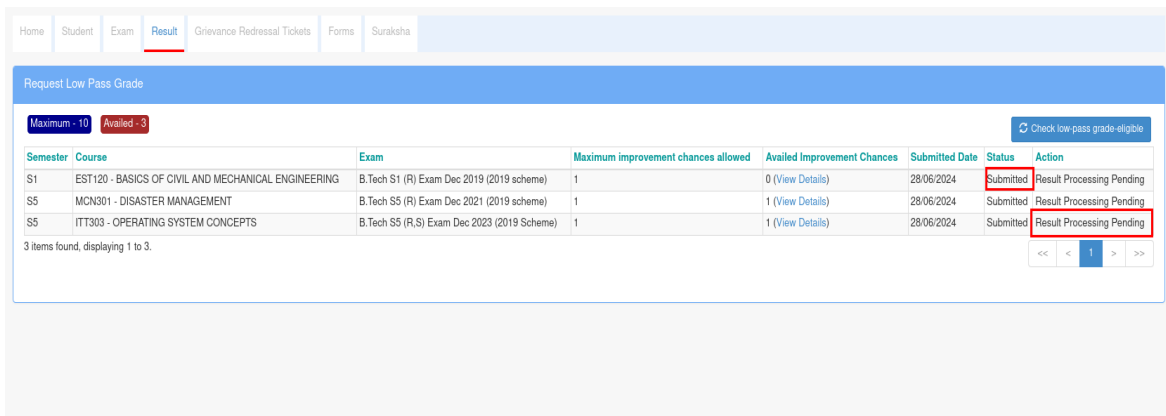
Home Student Exam Result Grievance Redressal Tickets Forms Suraksha

Request Low Pass Grade

Maximum - 10 Availed - 3

Check low-pass grade-eligible

| Semester | Course | Exam | Maximum improvement chances allowed | Availed Improvement Chances | Submitted Date | Status | Action |
|---|---|---|---|---|---|---|---|
| S1 | EST120 - BASICS OF CIVIL AND MECHANICAL ENGINEERING | B.Tech S1 (R) Exam Dec 2019 (2019 scheme) | 1 | 0 (View Details) | 28/06/2024 | Submitted | Result Processing Pending |
| S5 | MCN301 - DISASTER MANAGEMENT | B.Tech S5 (R) Exam Dec 2021 (2019 scheme) | 1 | 1 (View Details) | 28/06/2024 | Submitted | Result Processing Pending |
| S5 | ITT303 - OPERATING SYSTEM CONCEPTS | B.Tech S5 (R,S) Exam Dec 2023 (2019 Scheme) | 1 | 1 (View Details) | 28/06/2024 | Submitted | Result Processing Pending |

3 items found, displaying 1 to 3.

<< < 1 > >>